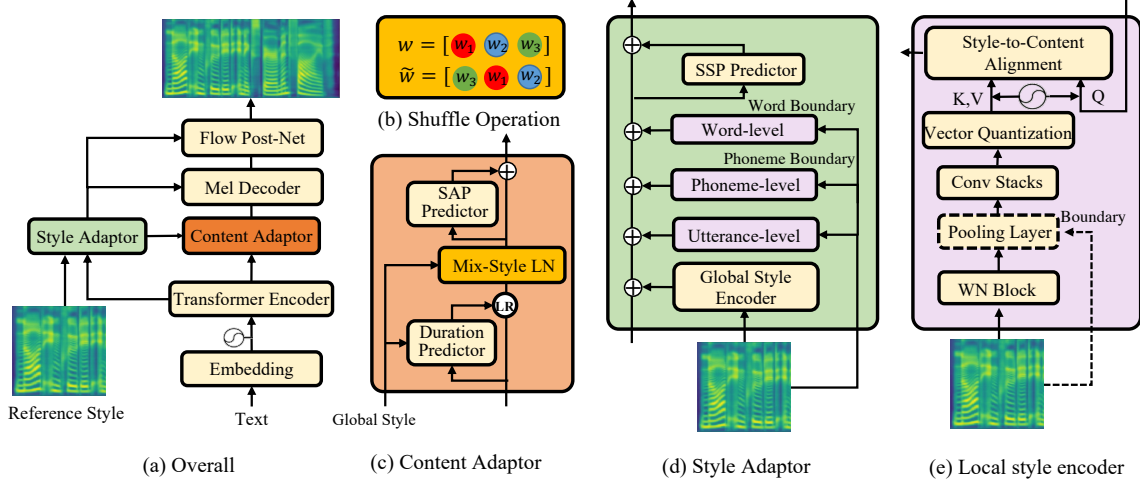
Flow Post-Net

Mel Decoder

Style Adaptor

Content Adaptor

Transformer Encoder

Embedding

Reference Style

Text

(a) Overall

$w = [ w_1 \; w_2 \; w_3 ]$
$\widetilde{w} = [ w_3 \; w_1 \; w_2 ]$

(b) Shuffle Operation

SAP Predictor

Mix-Style LN

LR

Duration Predictor

Global Style

(c) Content Adaptor

SSP Predictor

Word Boundary

Word-level

Phoneme Boundary

Phoneme-level

Utterance-level

Global Style Encoder

(d) Style Adaptor

Style-to-Content Alignment

K,V

Q

Vector Quantization

Conv Stacks

Boundary

Pooling Layer

WN Block

(e) Local style encoder